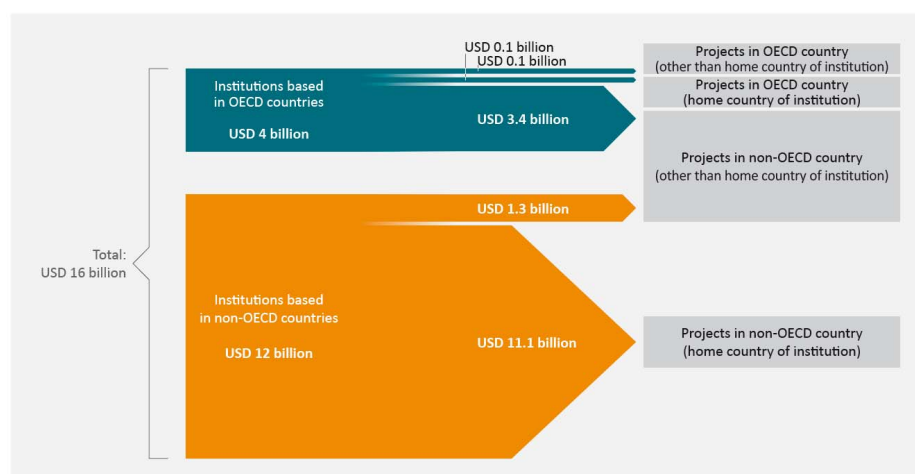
Total:
USD 16 billion

Institutions based in OECD countries

USD 4 billion

USD 0.1 billion

USD 0.1 billion

USD 3.4 billion

Institutions based in non-OECD countries

USD 12 billion

USD 1.3 billion

USD 11.1 billion

Projects in OECD country (other than home country of institution)

Projects in OECD country (home country of institution)

Projects in non-OECD country (other than home country of institution)

Projects in non-OECD country (home country of institution)